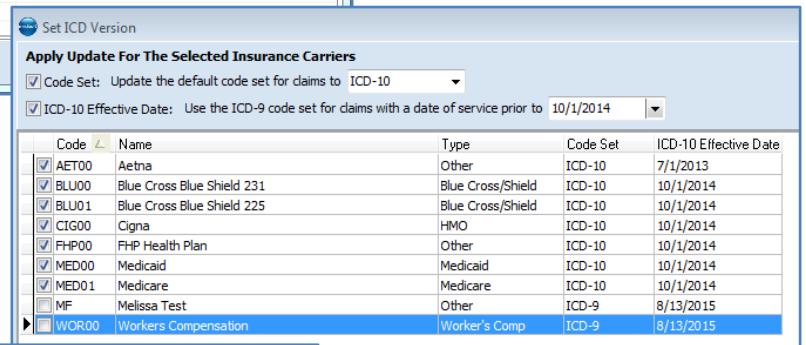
Set ICD Version

Apply Update For The Selected Insurance Carriers

Code Set: Update the default code set for claims to ICD-10

ICD-10 Effective Date: Use the ICD-9 code set for claims with a date of service prior to 10/1/2014

| Code | Name | Type | Code Set | ICD-10 Effective Date |
|---|---|---|---|---|
| AET00 | Aetna | Other | ICD-10 | 7/1/2013 |
| BLU00 | Blue Cross Blue Shield 231 | Blue Cross/Shield | ICD-10 | 10/1/2014 |
| BLU01 | Blue Cross Blue Shield 225 | Blue Cross/Shield | ICD-10 | 10/1/2014 |
| CIG00 | Cigna | HMO | ICD-10 | 10/1/2014 |
| FHP00 | FHP Health Plan | Other | ICD-10 | 10/1/2014 |
| MED00 | Medicaid | Medicaid | ICD-10 | 10/1/2014 |
| MED01 | Medicare | Medicare | ICD-10 | 10/1/2014 |
| MF | Melissa Test | Other | ICD-9 | 8/13/2015 |
| WOR00 | Workers Compensation | Worker's Comp | ICD-9 | 8/13/2015 |